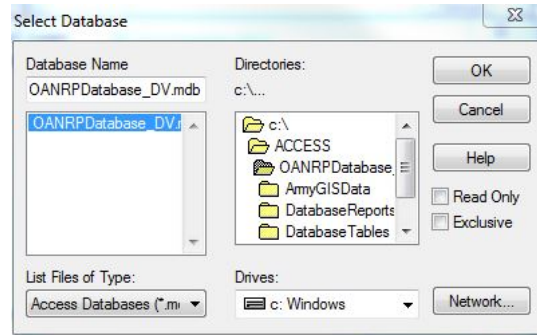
Select Database

Database Name
OANRPDatabase_DV.mdb
OANRPDatabase_DV.r

Directories:
c:\...
c:\
ACCESS
OANRPDatabase_
ArmyGISData
DatabaseReports
DatabaseTables

OK
Cancel
Help
Read Only
Exclusive

List Files of Type:
Access Databases (*.m

Drives:
c: Windows

Network...